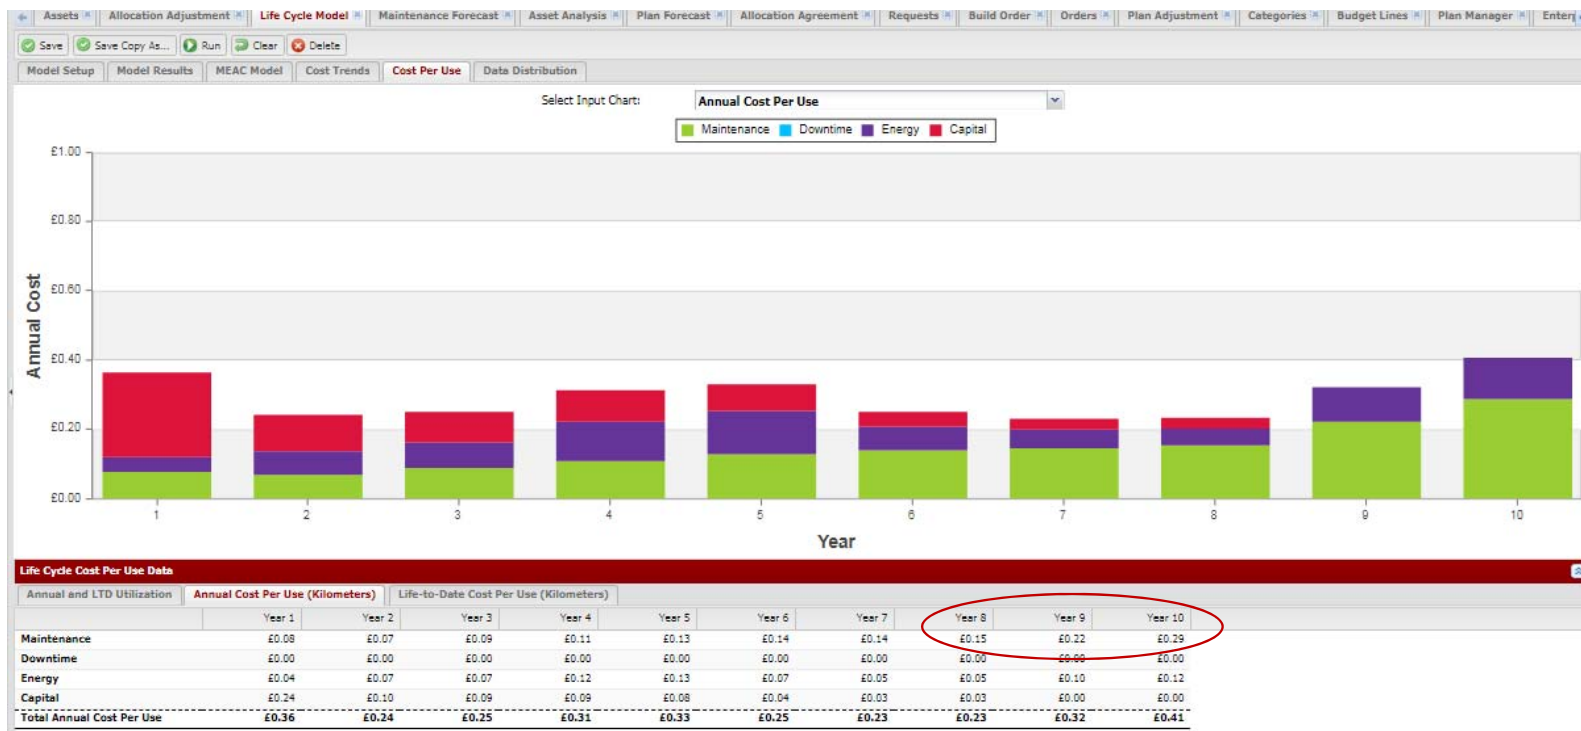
Assets | Allocation Adjustment | Life Cycle Model | Maintenance Forecast | Asset Analysis | Plan Forecast | Allocation Agreement | Requests | Build Order | Orders | Plan Adjustment | Categories | Budget Lines | Plan Manager | Enter

Save | Save Copy As... | Run | Clear | Delete

Model Setup | Model Results | MEAC Model | Cost Trends | Cost Per Use | Data Distribution

Select Input Chart: Annual Cost Per Use

Maintenance Downtime Energy Capital

£1.00
£0.80
£0.60
£0.40
£0.20
£0.00

Annual Cost

1 2 3 4 5 6 7 8 9 10

Year

Life Cycle Cost Per Use Data

Annual and LTD Utilization | Annual Cost Per Use (Kilometers) | Life-to-Date Cost Per Use (Kilometers)

| | Year 1 | Year 2 | Year 3 | Year 4 | Year 5 | Year 6 | Year 7 | Year 8 | Year 9 | Year 10 |
|---|---|---|---|---|---|---|---|---|---|---|
| Maintenance | £0.08 | £0.07 | £0.09 | £0.11 | £0.13 | £0.14 | £0.14 | £0.15 | £0.22 | £0.29 |
| Downtime | £0.00 | £0.00 | £0.00 | £0.00 | £0.00 | £0.00 | £0.00 | £0.00 | £0.00 | £0.00 |
| Energy | £0.04 | £0.07 | £0.07 | £0.12 | £0.13 | £0.07 | £0.05 | £0.05 | £0.10 | £0.12 |
| Capital | £0.24 | £0.10 | £0.09 | £0.09 | £0.08 | £0.04 | £0.03 | £0.03 | £0.00 | £0.00 |
| Total Annual Cost Per Use | £0.36 | £0.24 | £0.25 | £0.31 | £0.33 | £0.25 | £0.23 | £0.23 | £0.32 | £0.41 |